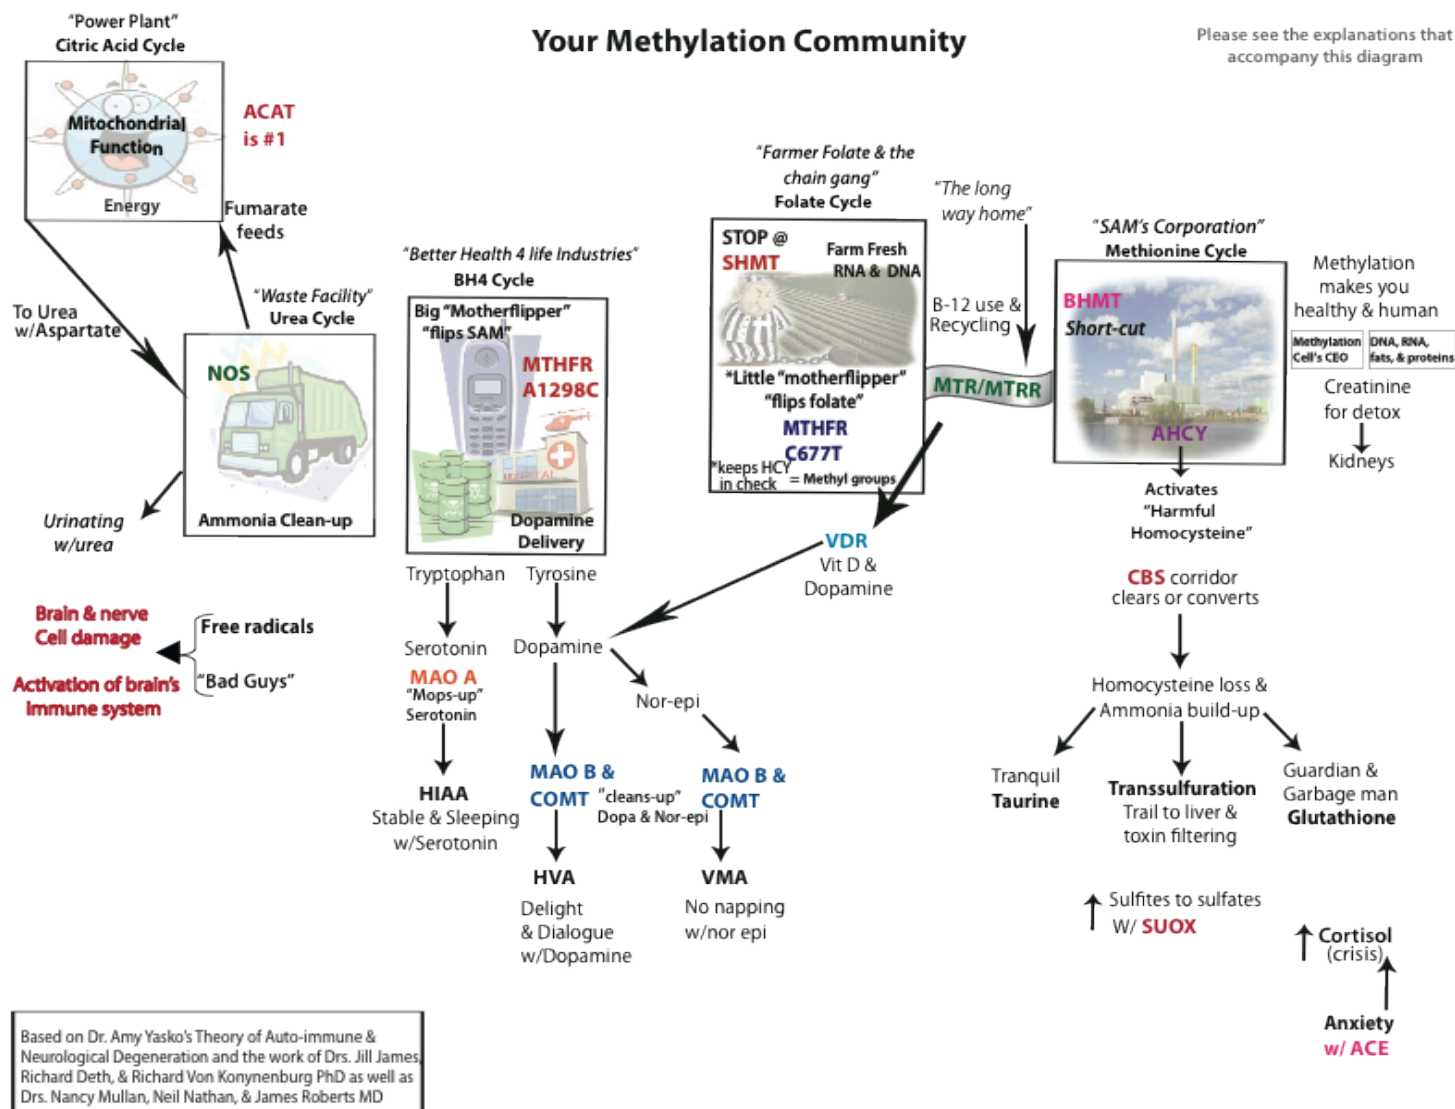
"Power Plant"
Citric Acid Cycle

Mitochondrial Function

Energy

ACAT is #1

Fumarate feeds

Your Methylation Community

Please see the explanations that accompany this diagram

To Urea w/Aspartate

"Waste Facility"
Urea Cycle

NOS

Ammonia Clean-up

Urinating w/urea

"Better Health 4 life Industries"
BH4 Cycle

Big "Motherflipper" "flips SAM"

MTHFR A1298C

Dopamine Delivery

"Farmer Folate & the chain gang"
Folate Cycle

STOP @ SHMT

Farm Fresh RNA & DNA

"Little "motherflipper" "flips folate"

MTHFR C677T

*keeps HCY in check = Methyl groups

"The long way home"

B-12 use & Recycling

MTR/MTRR

"SAM's Corporation"
Methionine Cycle

BHMT
Short-cut

AHCY

Methylation makes you healthy & human

| Methylation Cell's CEO | DNA, RNA, fats, & proteins |
|---|---|

Creatinine for detox

Kidneys

Activates "Harmful Homocysteine"

CBS corridor clears or converts

VDR
Vit D & Dopamine

Tryptophan

Tyrosine

Serotonin

MAO A
"Mops-up" Serotonin

HIAA
Stable & Sleeping w/Serotonin

Dopamine

Nor-epi

MAO B & COMT

"cleans-up" Dopa & Nor-epi

MAO B & COMT

HVA
Delight & Dialogue w/Dopamine

VMA
No napping w/nor epi

Brain & nerve Cell damage

Activation of brain's immune system

Free radicals

"Bad Guys"

Homocysteine loss & Ammonia build-up

Tranquil
Taurine

Transsulfuration
Trail to liver & toxin filtering

Guardian & Garbage man
Glutathione

↑ Sulfites to sulfates W/ SUOX

↑ Cortisol (crisis)

Anxiety w/ ACE

Based on Dr. Amy Yasko's Theory of Auto-immune & Neurological Degeneration and the work of Drs. Jill James, Richard Deth, & Richard Von Konynenburg PhD as well as Drs. Nancy Mullan, Neil Nathan, & James Roberts MD